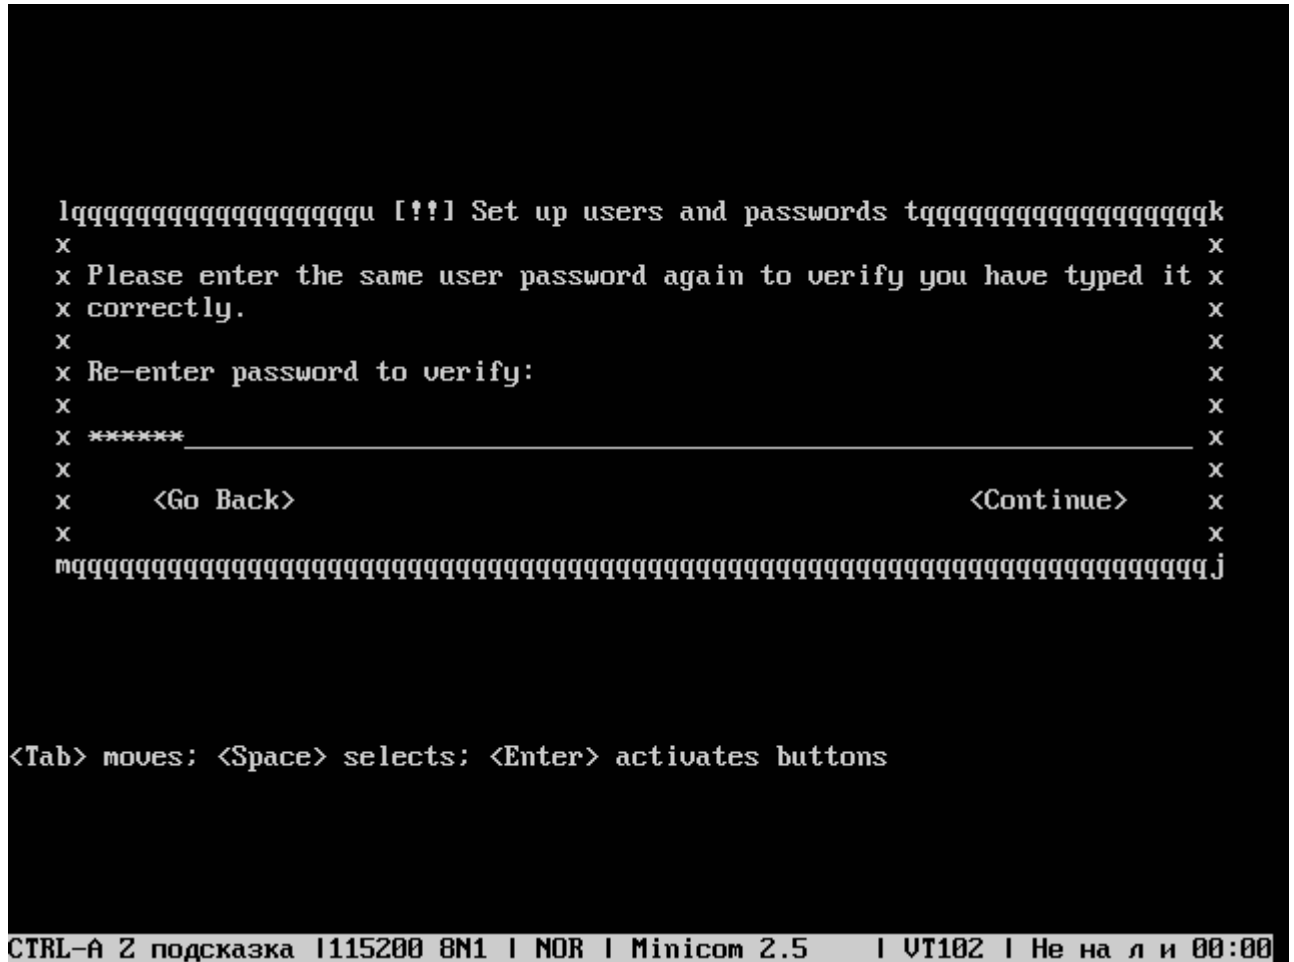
lqqqqqqqqqqqqqqqqqqqu [!!] Set up users and passwords tqqqqqqqqqqqqqqqqqqk
x x
x Please enter the same user password again to verify you have typed it x
x correctly. x
x x
x Re-enter password to verify: x
x x
x ****** x
x x
x <Go Back> <Continue> x
x x
mqqqqqqqqqqqqqqqqqqqqqqqqqqqqqqqqqqqqqqqqqqqqqqqqqqqqqqqqqqqqqqqqqqqqqqqqqj

<Tab> moves; <Space> selects; <Enter> activates buttons

CTRL-A Z подсказка |115200 8N1 | NOR | Minicom 2.5 | VT102 | Не на л и 00:00